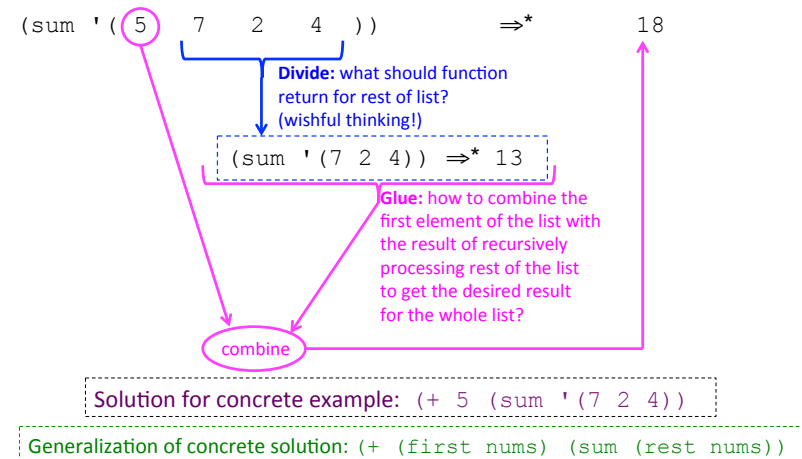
(sum '( 5 7 2 4 )) $\Rightarrow^*$ 18

**Divide:** what should function return for rest of list? (wishful thinking!)

(sum '(7 2 4)) $\Rightarrow^*$ 13

**Glue:** how to combine the first element of the list with the result of recursively processing rest of the list to get the desired result for the whole list?

combine

Solution for concrete example: (+ 5 (sum '(7 2 4))

Generalization of concrete solution: (+ (first nums) (sum (rest nums))